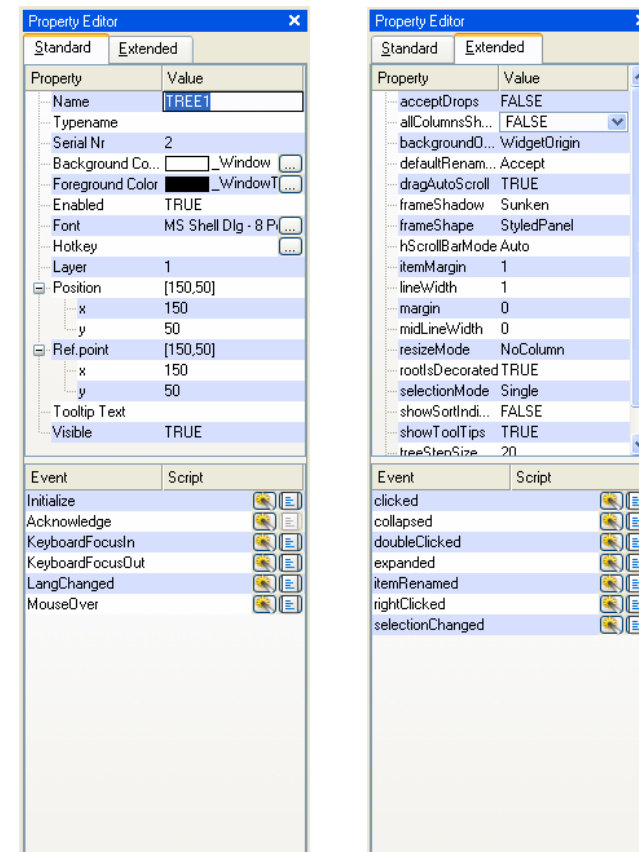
Property Editor

Standard | Extended

| Property | Value |
|---|---|
| Name | TREE1 |
| Typename | |
| Serial Nr | 2 |
| Background Co... | _Window |
| Foreground Color | _WindowT |
| Enabled | TRUE |
| Font | MS Shell Dlg - 8 P |
| Hotkey | |
| Layer | 1 |
| Position | [150,50] |
| x | 150 |
| y | 50 |
| Ref.point | [150,50] |
| x | 150 |
| y | 50 |
| Tooltip Text | |
| Visible | TRUE |

| Event | Script |
|---|---|
| Initialize | |
| Acknowledge | |
| KeyboardFocusIn | |
| KeyboardFocusOut | |
| LangChanged | |
| MouseOver | |

Property Editor

Standard | Extended

| Property | Value |
|---|---|
| acceptDrops | FALSE |
| allColumnsSh... | FALSE |
| backgroundO... | WidgetOrigin |
| defaultRenam... | Accept |
| dragAutoScroll | TRUE |
| frameShadow | Sunken |
| frameShape | StyledPanel |
| hScrollBarMode | Auto |
| itemMargin | 1 |
| lineWidth | 1 |
| margin | 0 |
| midLineWidth | 0 |
| resizeMode | NoColumn |
| rootIsDecorated | TRUE |
| selectionMode | Single |
| showSortIndi... | FALSE |
| showToolTips | TRUE |
| treeStepSize | 20 |

| Event | Script |
|---|---|
| clicked | |
| collapsed | |
| doubleClicked | |
| expanded | |
| itemRenamed | |
| rightClicked | |
| selectionChanged | |